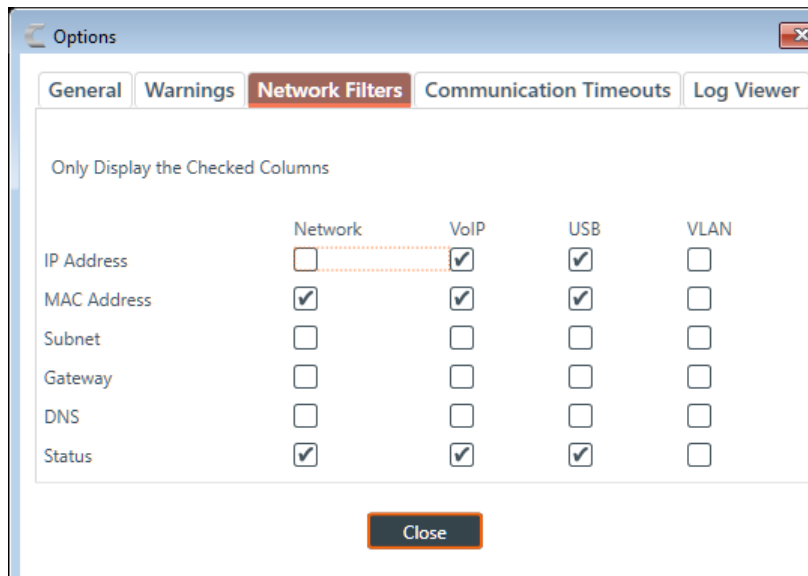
Options

General | Warnings | Network Filters | Communication Timeouts | Log Viewer

Only Display the Checked Columns

| | Network | VoIP | USB | VLAN |
|---|---|---|---|---|
| IP Address | ☐ | ☑ | ☑ | ☐ |
| MAC Address | ☑ | ☑ | ☑ | ☐ |
| Subnet | ☐ | ☐ | ☐ | ☐ |
| Gateway | ☐ | ☐ | ☐ | ☐ |
| DNS | ☐ | ☐ | ☐ | ☐ |
| Status | ☑ | ☑ | ☑ | ☐ |

Close